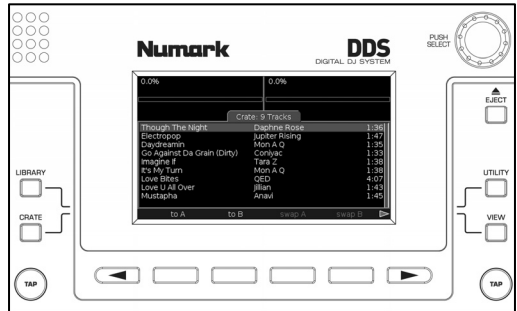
Numark

DDS
DIGITAL DJ SYSTEM

PUSH SELECT

0.0%
0.0%

Crate: 9 Tracks

| | | |
|---|---|---|
| Though The Night | Daphne Rose | 1:36 |
| Electropop | Jupiter Rising | 1:47 |
| Daydreamin | Mon A Q | 1:35 |
| Go Against Da Grain (Dirty) | Coniyac | 1:33 |
| Imagine If | Tara Z | 1:38 |
| It's My Turn | Mon A Q | 1:38 |
| Love Bites | QED | 4:07 |
| Love U All Over | Jillian | 1:43 |
| Mustapha | Anavi | 1:45 |

to A
to B
swap A
swap B

EJECT
LIBRARY
CRATE
UTILITY
VIEW
TAP
TAP